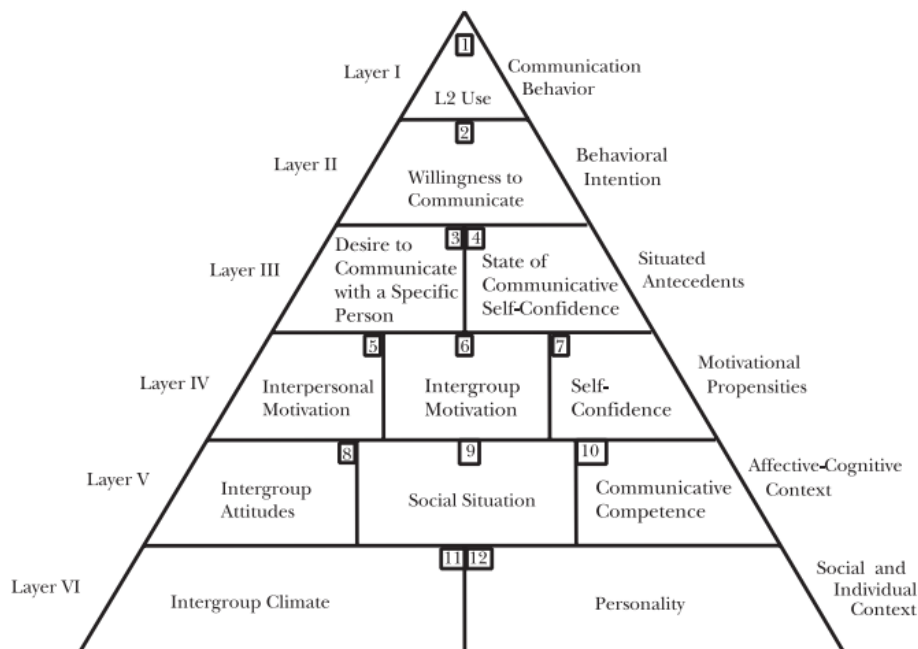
1
Layer I
L2 Use
Communication Behavior

2
Layer II
Willingness to Communicate
Behavioral Intention

3 4
Layer III
Desire to Communicate with a Specific Person
State of Communicative Self-Confidence
Situated Antecedents

5 6 7
Layer IV
Interpersonal Motivation
Intergroup Motivation
Self-Confidence
Motivational Propensities

8 9 10
Layer V
Intergroup Attitudes
Social Situation
Communicative Competence
Affective-Cognitive Context

11 12
Layer VI
Intergroup Climate
Personality
Social and Individual Context